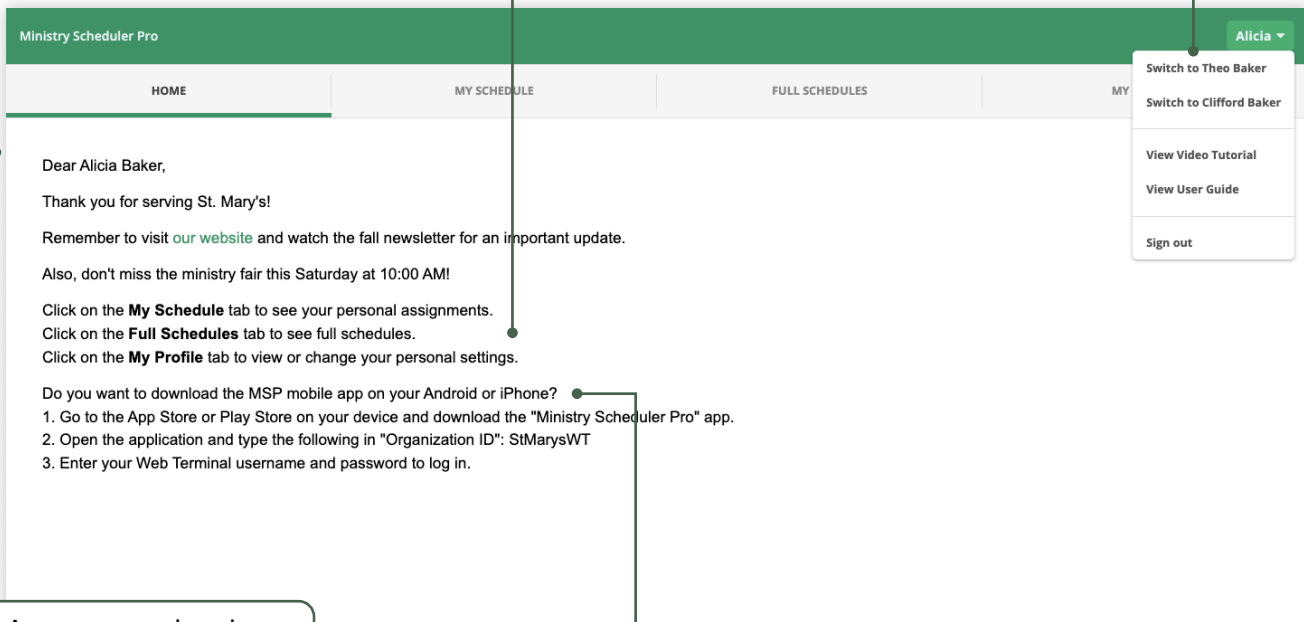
Ministry Scheduler Pro

Alicia

Switch to Theo Baker

Switch to Clifford Baker

View Video Tutorial

View User Guide

Sign out

HOME | MY SCHEDULE | FULL SCHEDULES | MY

Dear Alicia Baker,

Thank you for serving St. Mary's!

Remember to visit our website and watch the fall newsletter for an important update.

Also, don't miss the ministry fair this Saturday at 10:00 AM!

Click on the **My Schedule** tab to see your personal assignments.
Click on the **Full Schedules** tab to see full schedules.
Click on the **My Profile** tab to view or change your personal settings.

Do you want to download the MSP mobile app on your Android or iPhone?
1. Go to the App Store or Play Store on your device and download the "Ministry Scheduler Pro" app.
2. Open the application and type the following in "Organization ID": StMarysWT
3. Enter your Web Terminal username and password to log in.

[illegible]